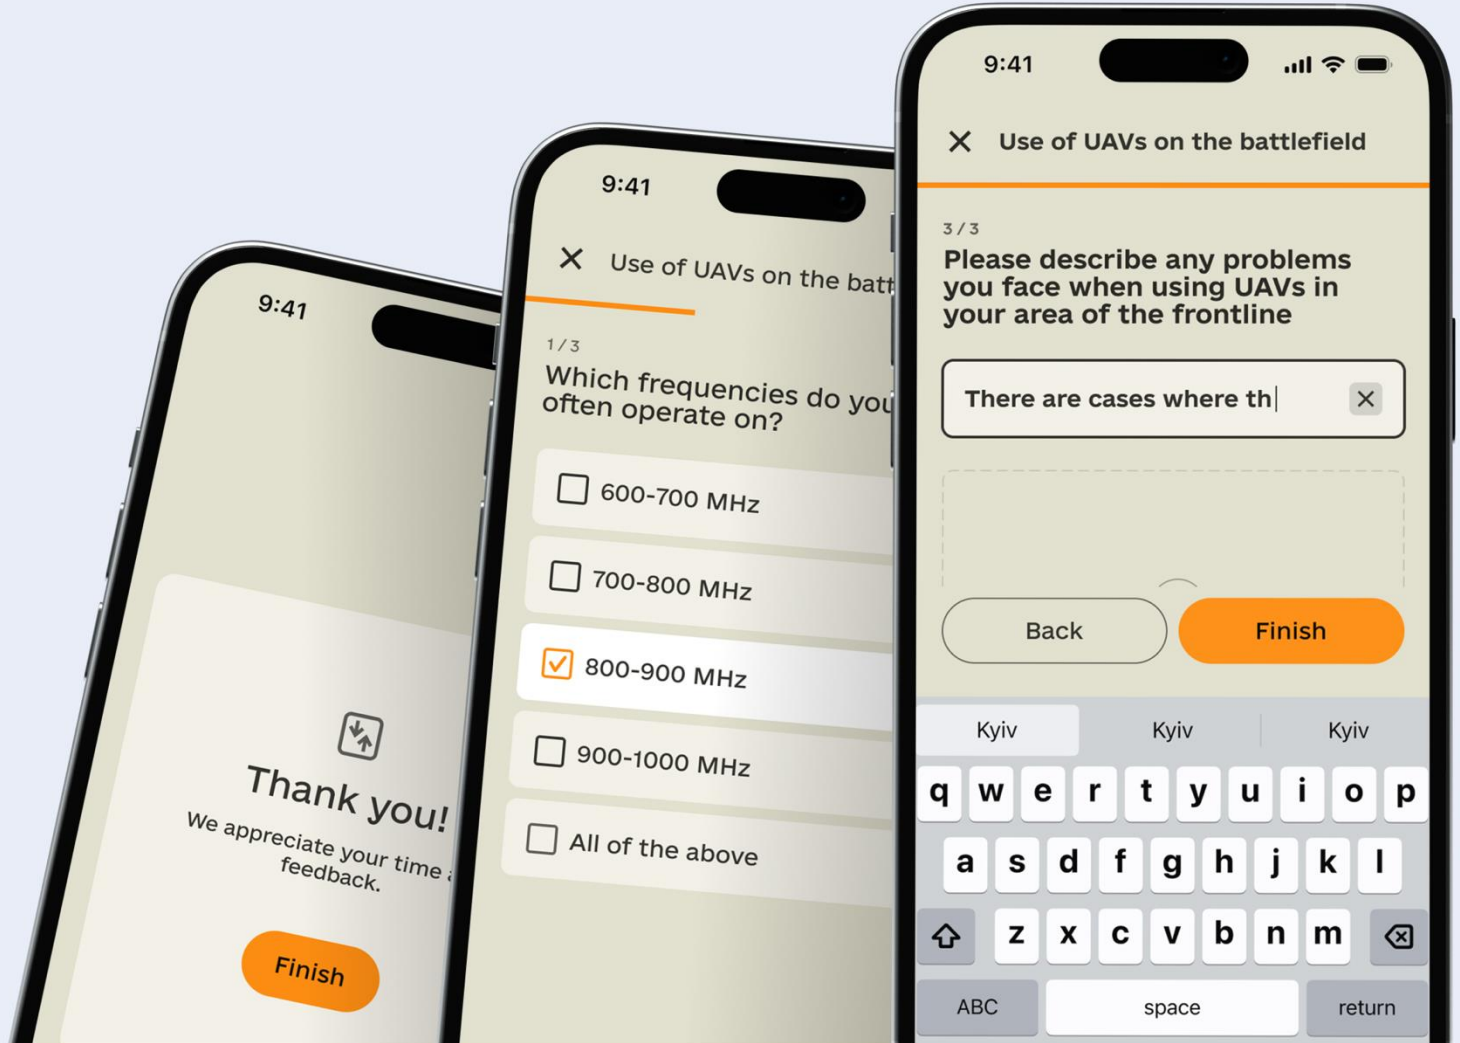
9:41

Thank you!

We appreciate your time a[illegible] feedback.

Finish

9:41

Use of UAVs on the batt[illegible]

1 / 3

Which frequencies do you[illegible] often operate on?

600-700 MHz

700-800 MHz

800-900 MHz

900-1000 MHz

All of the above

9:41

Use of UAVs on the battlefield

3 / 3

Please describe any problems you face when using UAVs in your area of the frontline

There are cases where th

Back

Finish

Kyiv

Kyiv

Kyiv

q w e r t y u i o p

a s d f g h j k l

z x c v b n m

ABC

space

return